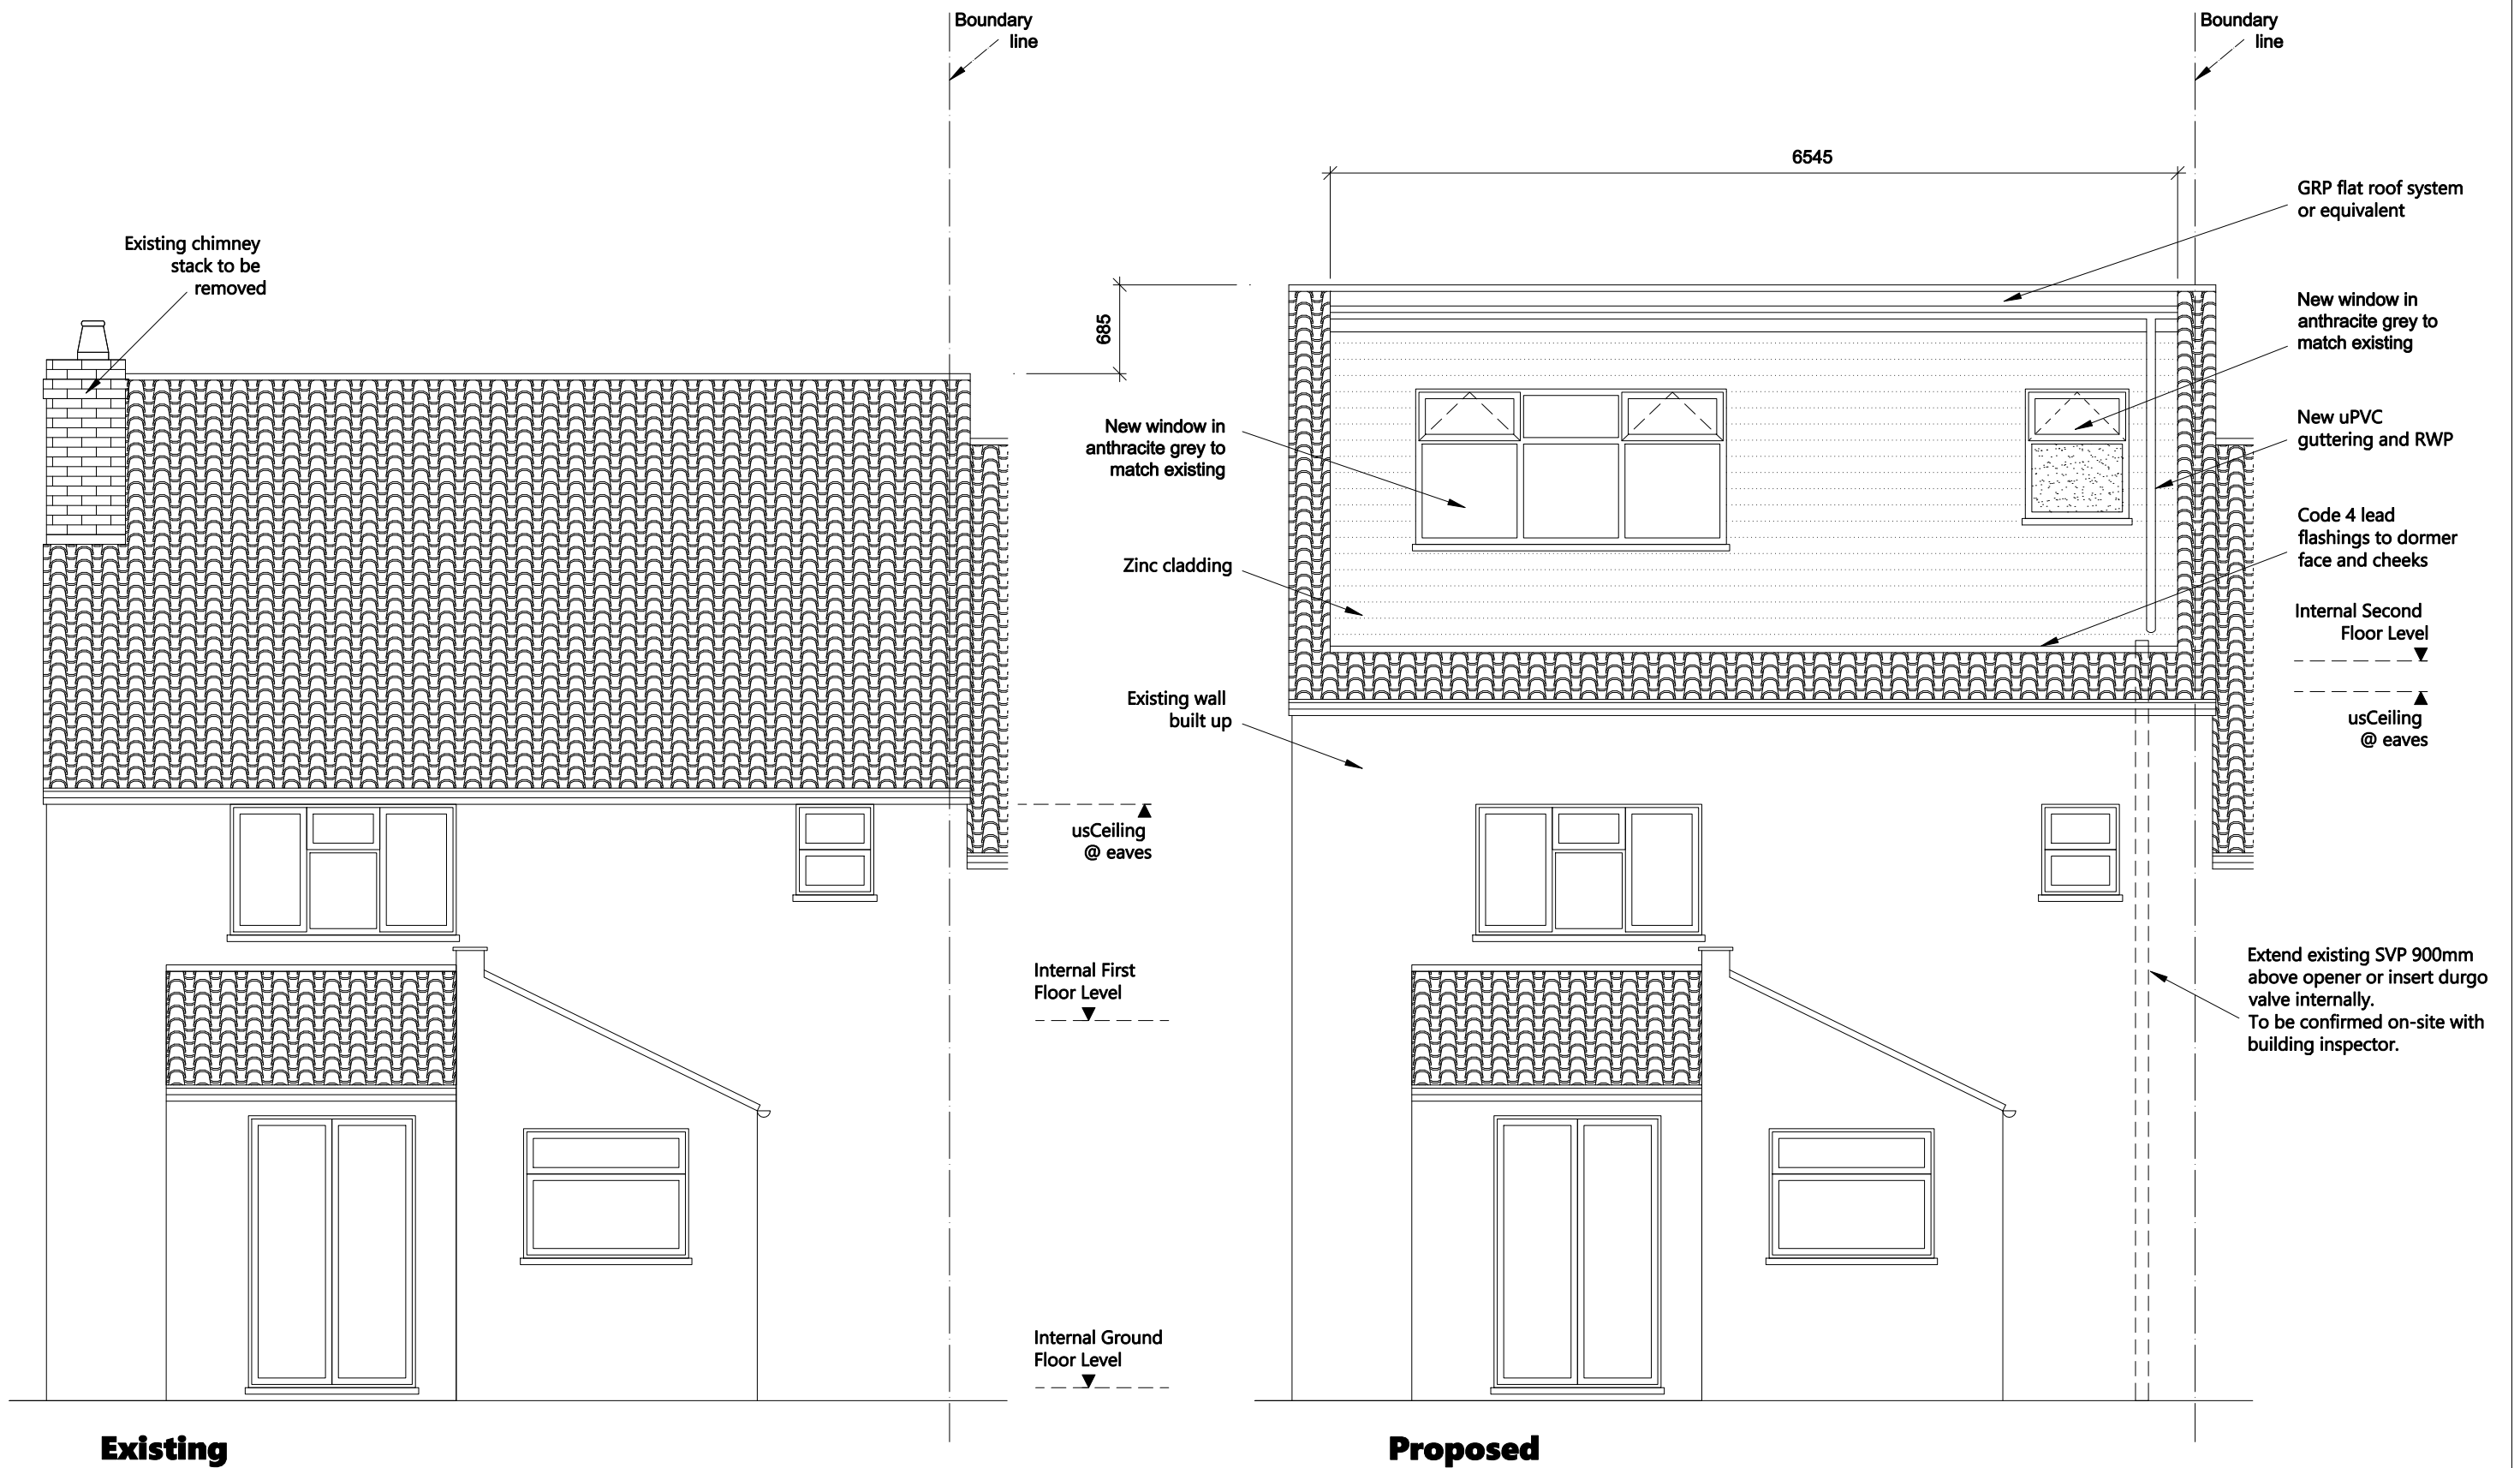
Boundary line

Existing chimney stack to be removed

685

usCeiling @ eaves

Internal First Floor Level

Internal Ground Floor Level

Existing

Boundary line

6545

GRP flat roof system or equivalent

New window in anthracite grey to match existing

New uPVC guttering and RWP

Code 4 lead flashings to dormer face and cheeks

Internal Second Floor Level

usCeiling @ eaves

New window in anthracite grey to match existing

Zinc cladding

Existing wall built up

Extend existing SVP 900mm above opener or insert durgo valve internally.
To be confirmed on-site with building inspector.

Proposed